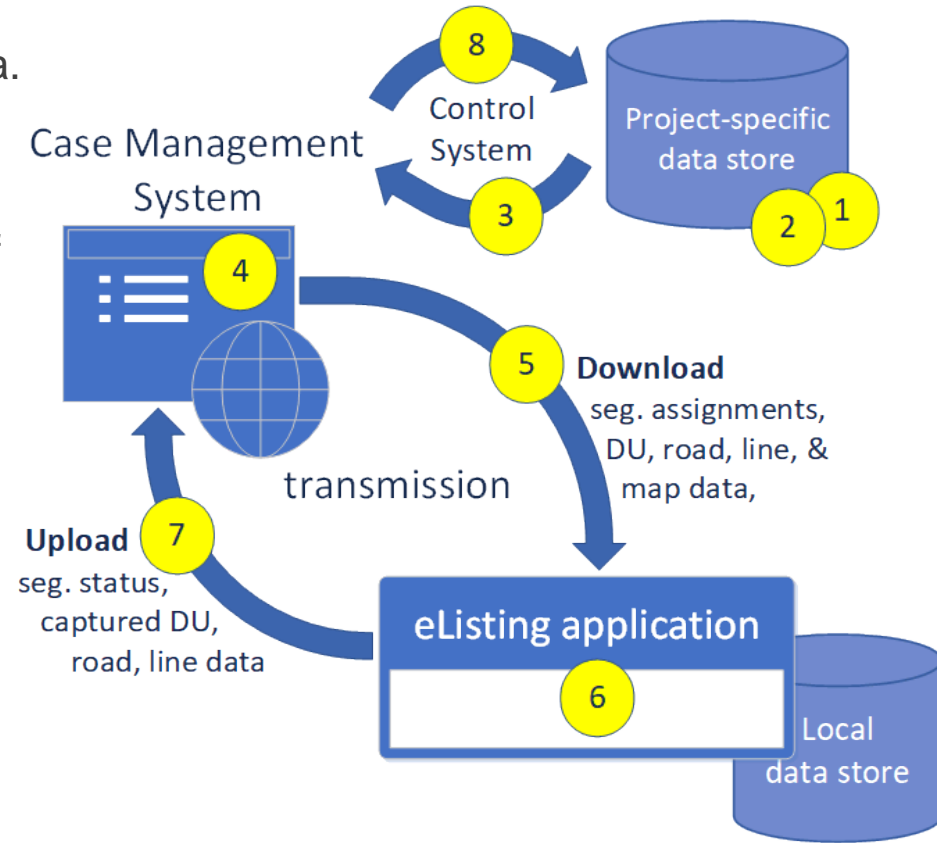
a.

8

Control System

3

Project-specific data store

2 1

Case Management System

4

5 **Download** seg. assignments, DU, road, line, & map data,

transmission

**Upload** 7 seg. status, captured DU, road, line data

eListing application

6

Local data store